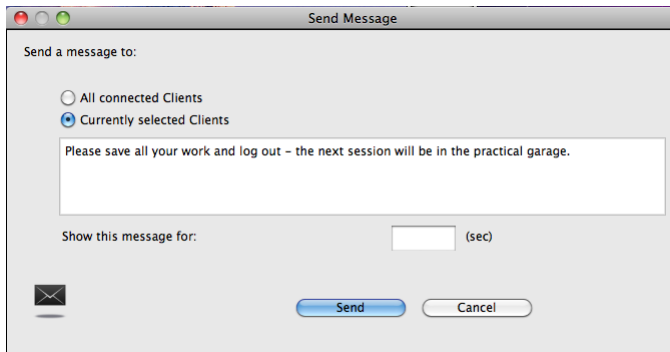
Send Message

Send a message to:

All connected Clients
Currently selected Clients

Please save all your work and log out - the next session will be in the practical garage.

Show this message for: (sec)

Send
Cancel